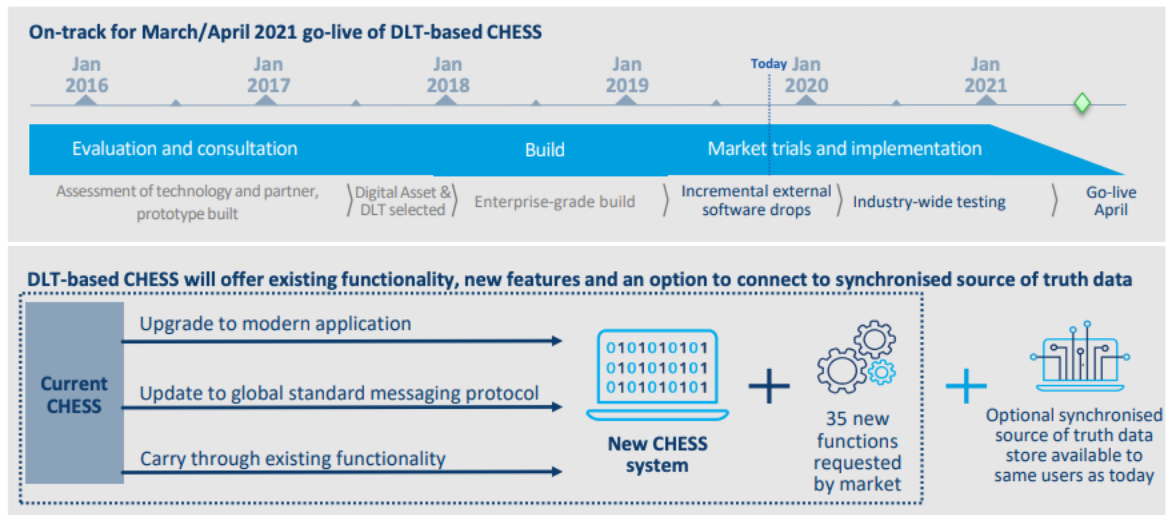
On-track for March/April 2021 go-live of DLT-based CHESS

Jan 2016

Jan 2017

Jan 2018

Jan 2019

Today

Jan 2020

Jan 2021

Evaluation and consultation

Build

Market trials and implementation

Assessment of technology and partner, prototype built

Digital Asset & DLT selected

Enterprise-grade build

Incremental external software drops

Industry-wide testing

Go-live April

DLT-based CHESS will offer existing functionality, new features and an option to connect to synchronised source of truth data

Current CHESS

Upgrade to modern application

Update to global standard messaging protocol

Carry through existing functionality

0101010101
0101010101
0101010101

New CHESS system

35 new functions requested by market

Optional synchronised source of truth data store available to same users as today